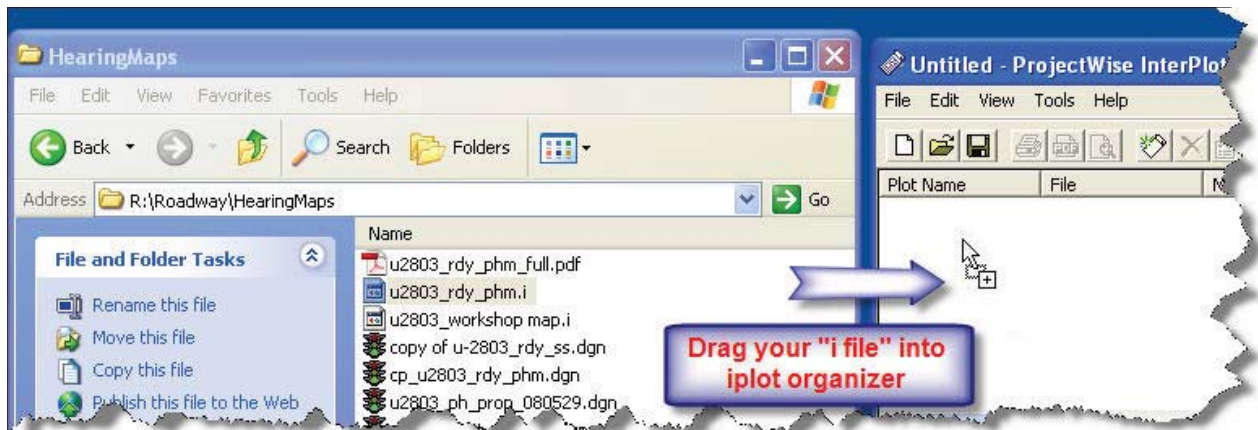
HearingMaps

File Edit View Favorites Tools Help

Back Search Folders

Address R:\Roadway\HearingMaps Go

File and Folder Tasks

Rename this file
Move this file
Copy this file
Publish this file to the Web

Name
u2803_rdy_phm_full.pdf
u2803_rdy_phm.i
u2803_workshop map.i
copy of u-2803_rdy_ss.dgn
cp_u2803_rdy_phm.dgn
u2803_ph_prop_080529.dgn

Untitled - ProjectWise InterPlot

File Edit View Tools Help

Plot Name File

Drag your "i file" into iplot organizer